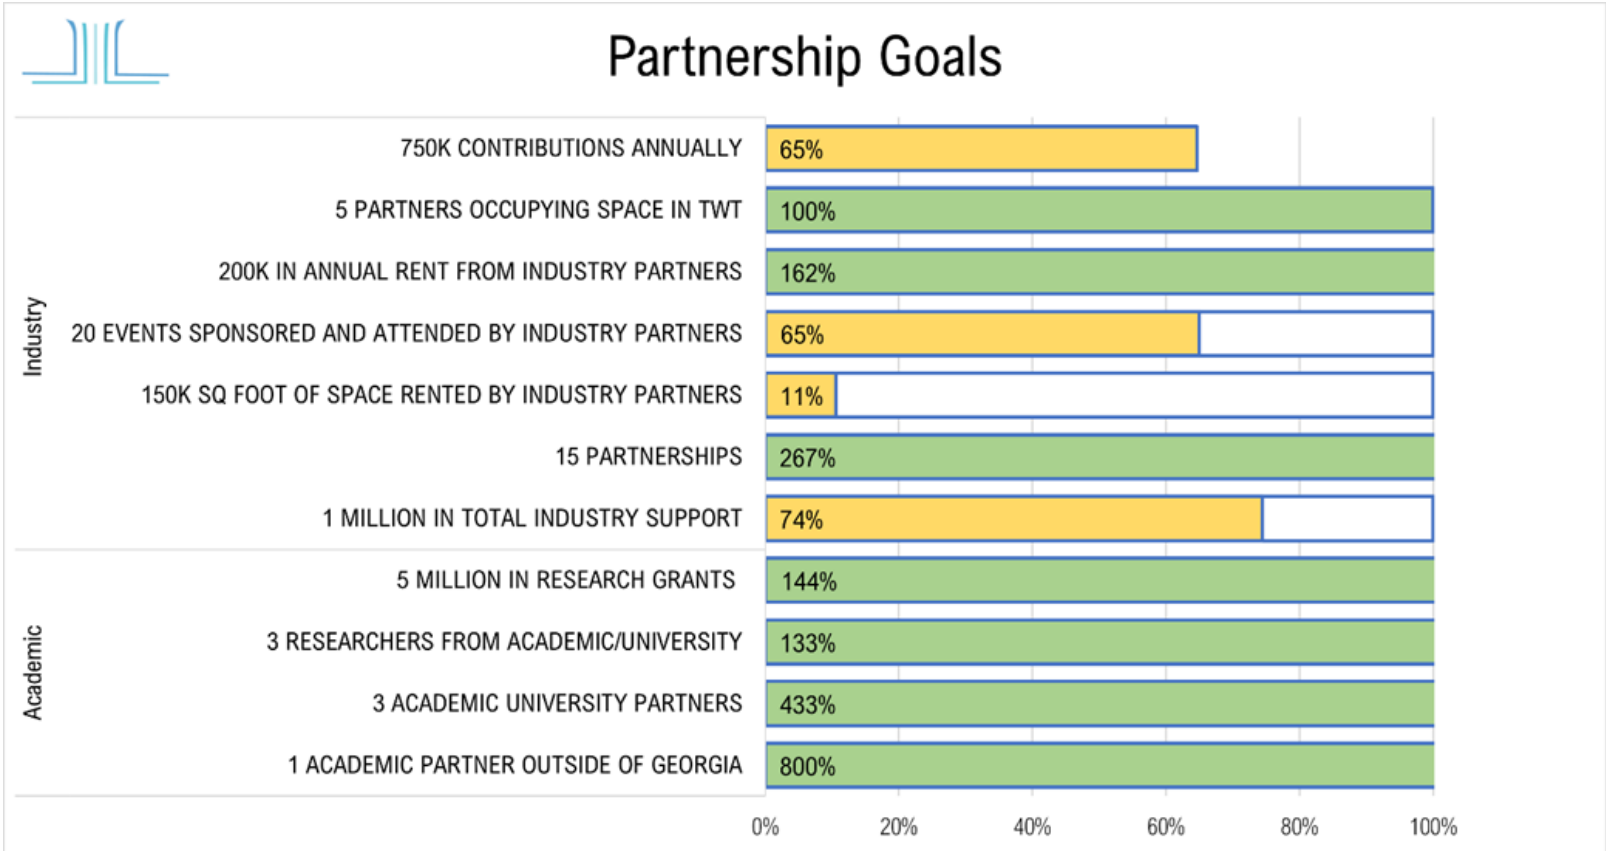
Partnership Goals

Industry

750K CONTRIBUTIONS ANNUALLY 65%

5 PARTNERS OCCUPYING SPACE IN TWT 100%

200K IN ANNUAL RENT FROM INDUSTRY PARTNERS 162%

20 EVENTS SPONSORED AND ATTENDED BY INDUSTRY PARTNERS 65%

150K SQ FOOT OF SPACE RENTED BY INDUSTRY PARTNERS 11%

15 PARTNERSHIPS 267%

1 MILLION IN TOTAL INDUSTRY SUPPORT 74%

Academic

5 MILLION IN RESEARCH GRANTS 144%

3 RESEARCHERS FROM ACADEMIC/UNIVERSITY 133%

3 ACADEMIC UNIVERSITY PARTNERS 433%

1 ACADEMIC PARTNER OUTSIDE OF GEORGIA 800%

0% 20% 40% 60% 80% 100%